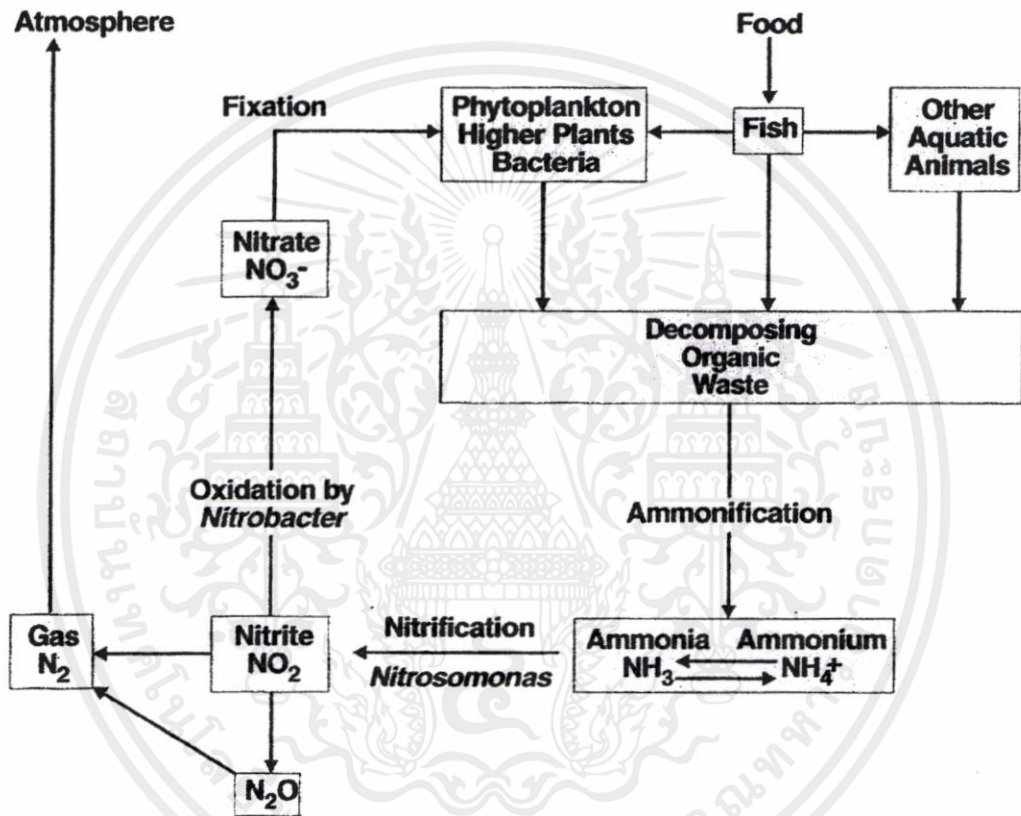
Atmosphere

Food

Fixation

Phytoplankton Higher Plants Bacteria

Fish

Other Aquatic Animals

Nitrate $NO_3^-$

Decomposing Organic Waste

Oxidation by *Nitrobacter*

Ammonification

Gas $N_2$

Nitrite $NO_2$

Nitrification *Nitrosomonas*

Ammonia $NH_3$ $\rightleftharpoons$ Ammonium $NH_4^+$

$N_2O$